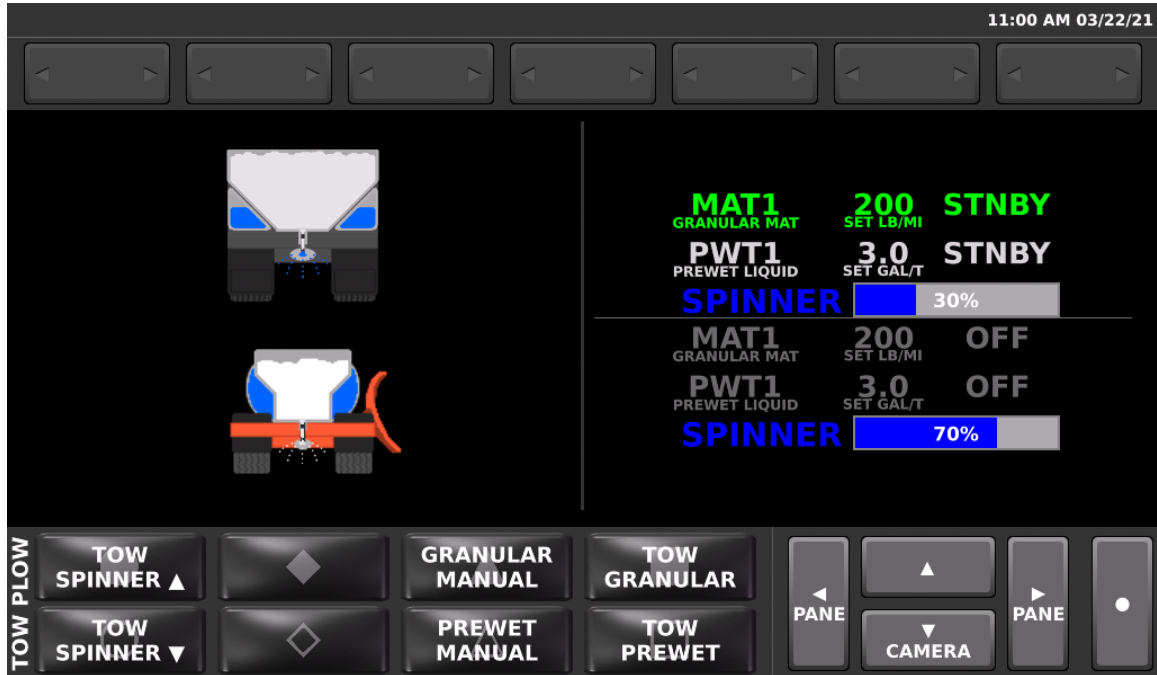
11:00 AM 03/22/21

MAT1
GRANULAR MAT
200
SET LB/MI
STNBY

PWT1
PREWET LIQUID
3.0
SET GAL/T
STNBY

SPINNER
30%

MAT1
GRANULAR MAT
200
SET LB/MI
OFF

PWT1
PREWET LIQUID
3.0
SET GAL/T
OFF

SPINNER
70%

TOW PLOW

TOW SPINNER ▲

GRANULAR MANUAL

TOW GRANULAR

TOW SPINNER ▼

PREWET MANUAL

TOW PREWET

◄ PANE

▲

▼ CAMERA

► PANE

●